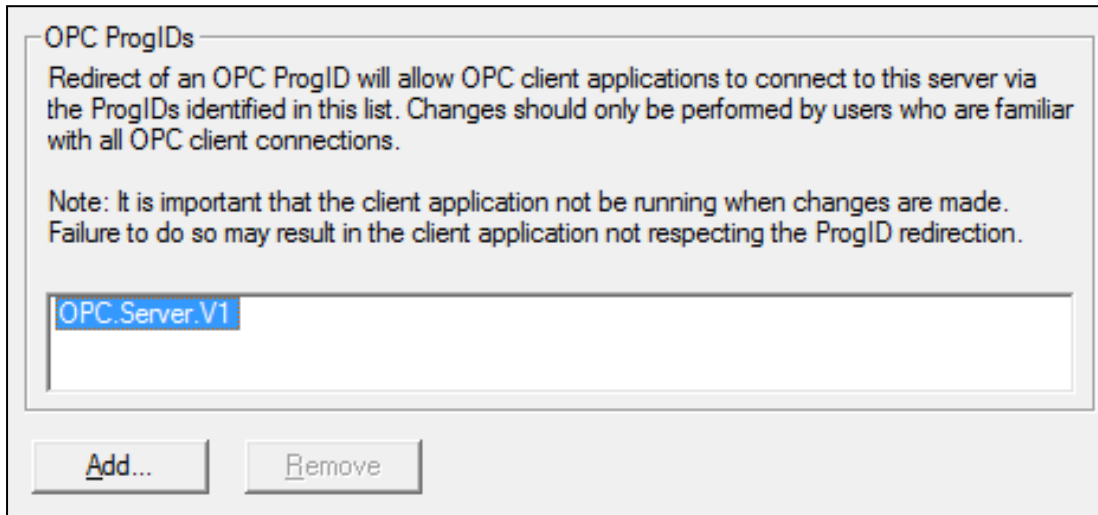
OPC ProgIDs

Redirect of an OPC ProgID will allow OPC client applications to connect to this server via the ProgIDs identified in this list. Changes should only be performed by users who are familiar with all OPC client connections.

Note: It is important that the client application not be running when changes are made. Failure to do so may result in the client application not respecting the ProgID redirection.

OPC.Server.V1

Add...

Remove